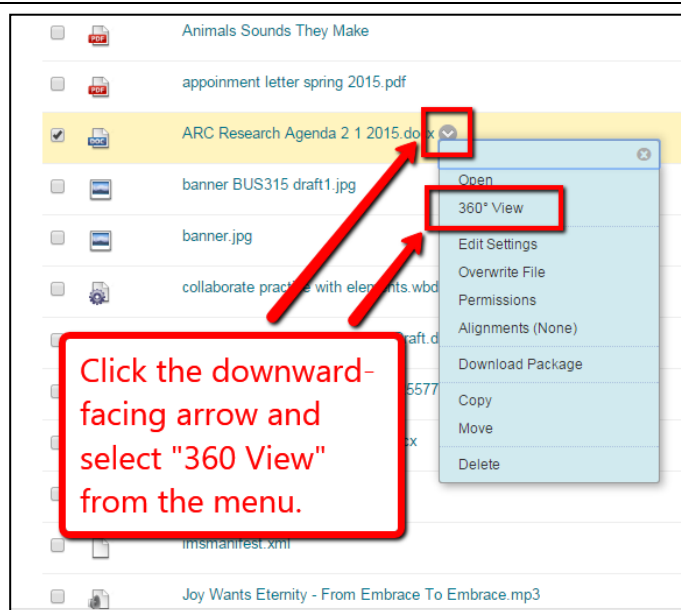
PDF Animals Sounds They Make

PDF appoinment letter spring 2015.pdf

DOC ARC Research Agenda 2 1 2015.docx

banner BUS315 draft1.jpg

banner.jpg

collaborate practice with elements.wbd

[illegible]raft.d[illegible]

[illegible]5577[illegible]

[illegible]x

imsmanifest.xml

Joy Wants Eternity - From Embrace To Embrace.mp3

Open
360° View
Edit Settings
Overwrite File
Permissions
Alignments (None)
Download Package
Copy
Move
Delete

Click the downward-facing arrow and select "360 View" from the menu.